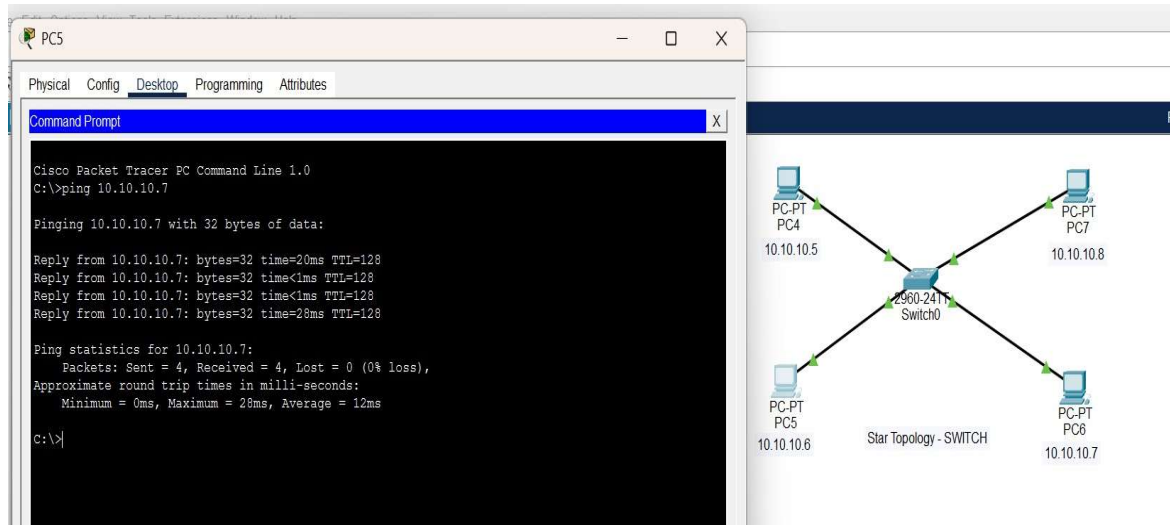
PC5

Physical Config Desktop Programming Attributes

Command Prompt X

Cisco Packet Tracer PC Command Line 1.0
C:\>ping 10.10.10.7

Pinging 10.10.10.7 with 32 bytes of data:

Reply from 10.10.10.7: bytes=32 time=20ms TTL=128
Reply from 10.10.10.7: bytes=32 time<1ms TTL=128
Reply from 10.10.10.7: bytes=32 time<1ms TTL=128
Reply from 10.10.10.7: bytes=32 time=28ms TTL=128

Ping statistics for 10.10.10.7:
Packets: Sent = 4, Received = 4, Lost = 0 (0% loss),
Approximate round trip times in milli-seconds:
Minimum = 0ms, Maximum = 28ms, Average = 12ms

C:\>

PC-PT
PC4
10.10.10.5

PC-PT
PC7
10.10.10.8

2960-24TT
Switch0

PC-PT
PC5
10.10.10.6

Star Topology - SWITCH

PC-PT
PC6
10.10.10.7